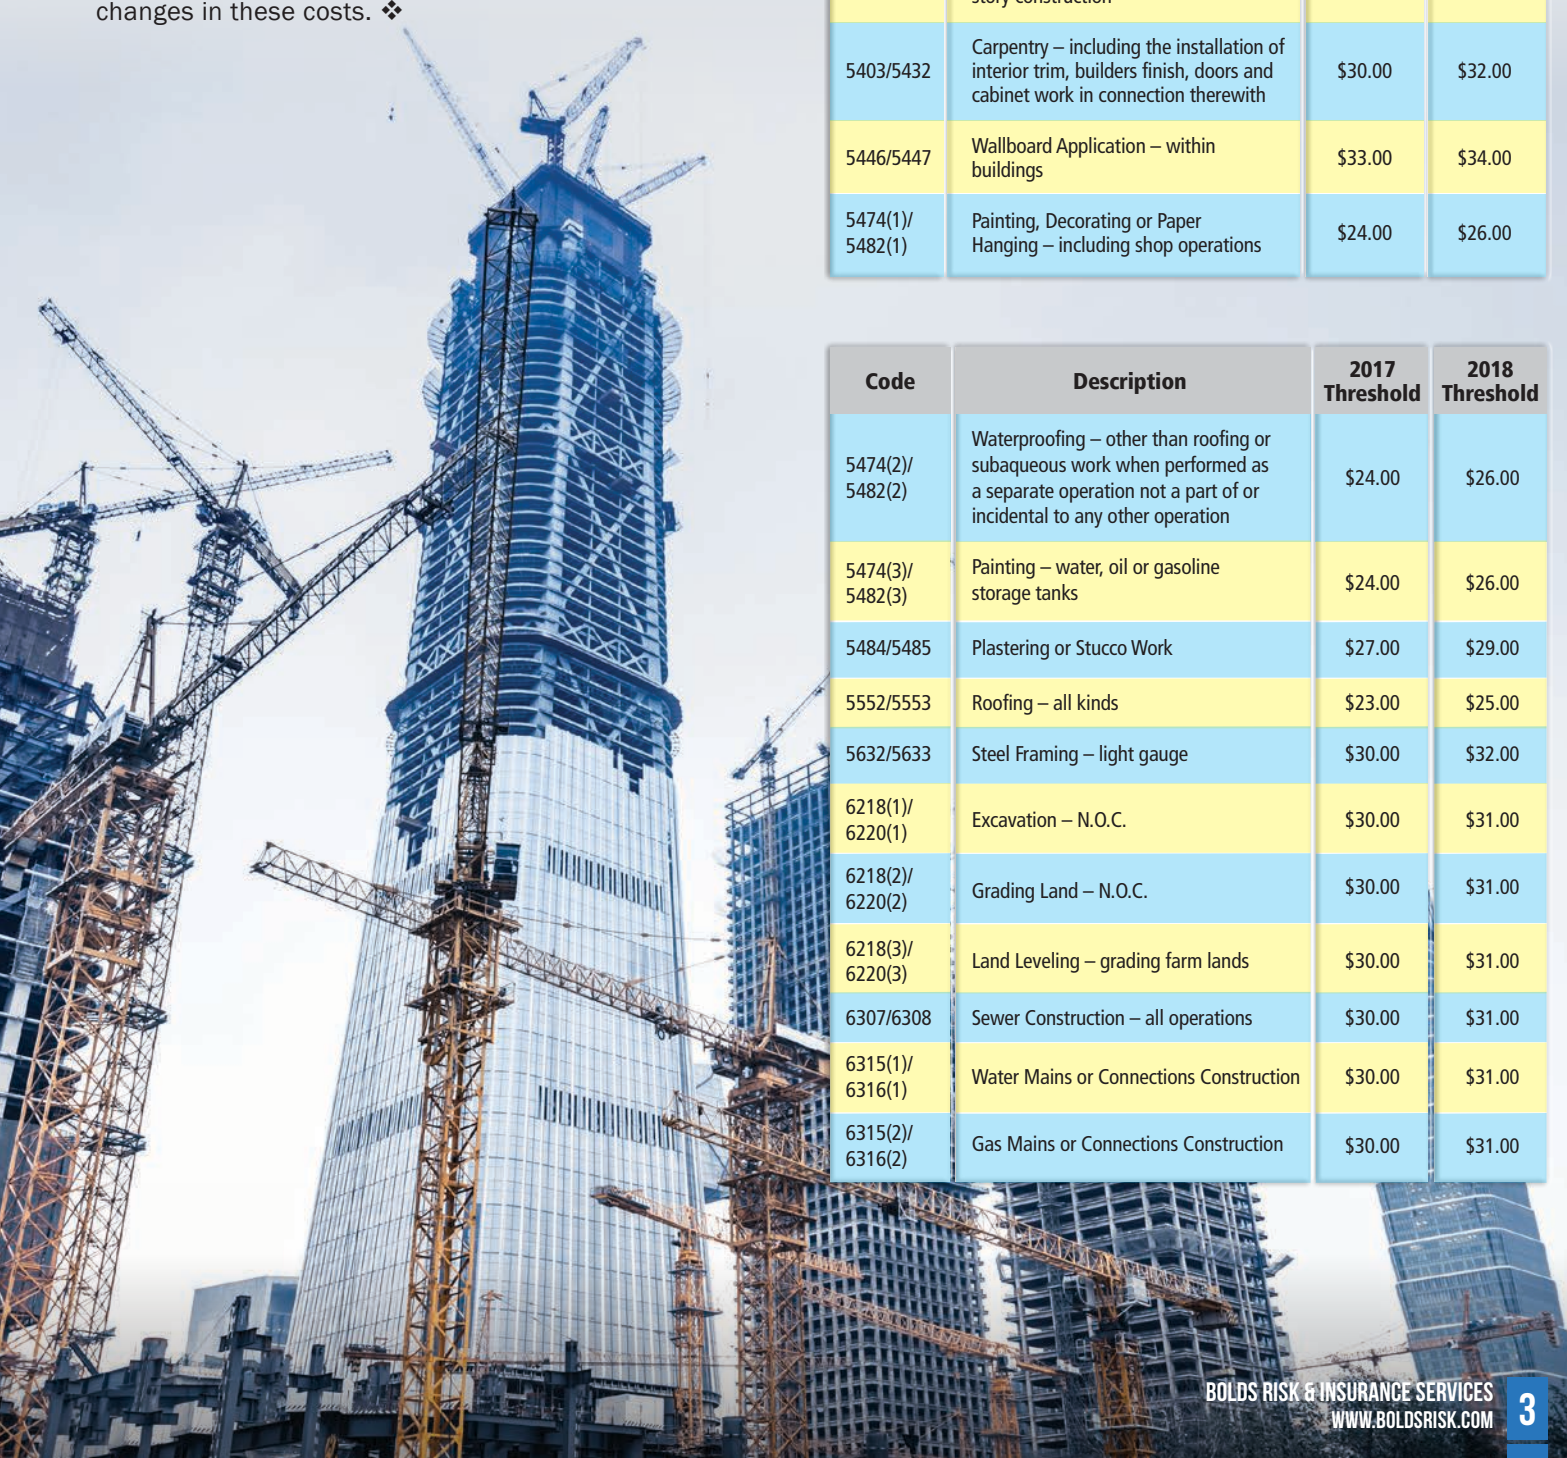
changes in these costs. ❖

| | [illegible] | | |
|---|---|---|---|
| 5403/5432 | Carpentry – including the installation of interior trim, builders finish, doors and cabinet work in connection therewith | $30.00 | $32.00 |
| 5446/5447 | Wallboard Application – within buildings | $33.00 | $34.00 |
| 5474(1)/ 5482(1) | Painting, Decorating or Paper Hanging – including shop operations | $24.00 | $26.00 |

| Code | Description | 2017 Threshold | 2018 Threshold |
|---|---|---|---|
| 5474(2)/ 5482(2) | Waterproofing – other than roofing or subaqueous work when performed as a separate operation not a part of or incidental to any other operation | $24.00 | $26.00 |
| 5474(3)/ 5482(3) | Painting – water, oil or gasoline storage tanks | $24.00 | $26.00 |
| 5484/5485 | Plastering or Stucco Work | $27.00 | $29.00 |
| 5552/5553 | Roofing – all kinds | $23.00 | $25.00 |
| 5632/5633 | Steel Framing – light gauge | $30.00 | $32.00 |
| 6218(1)/ 6220(1) | Excavation – N.O.C. | $30.00 | $31.00 |
| 6218(2)/ 6220(2) | Grading Land – N.O.C. | $30.00 | $31.00 |
| 6218(3)/ 6220(3) | Land Leveling – grading farm lands | $30.00 | $31.00 |
| 6307/6308 | Sewer Construction – all operations | $30.00 | $31.00 |
| 6315(1)/ 6316(1) | Water Mains or Connections Construction | $30.00 | $31.00 |
| 6315(2)/ 6316(2) | Gas Mains or Connections Construction | $30.00 | $31.00 |

BOLDS RISK & INSURANCE SERVICES
WWW.BOLDSRISK.COM
3